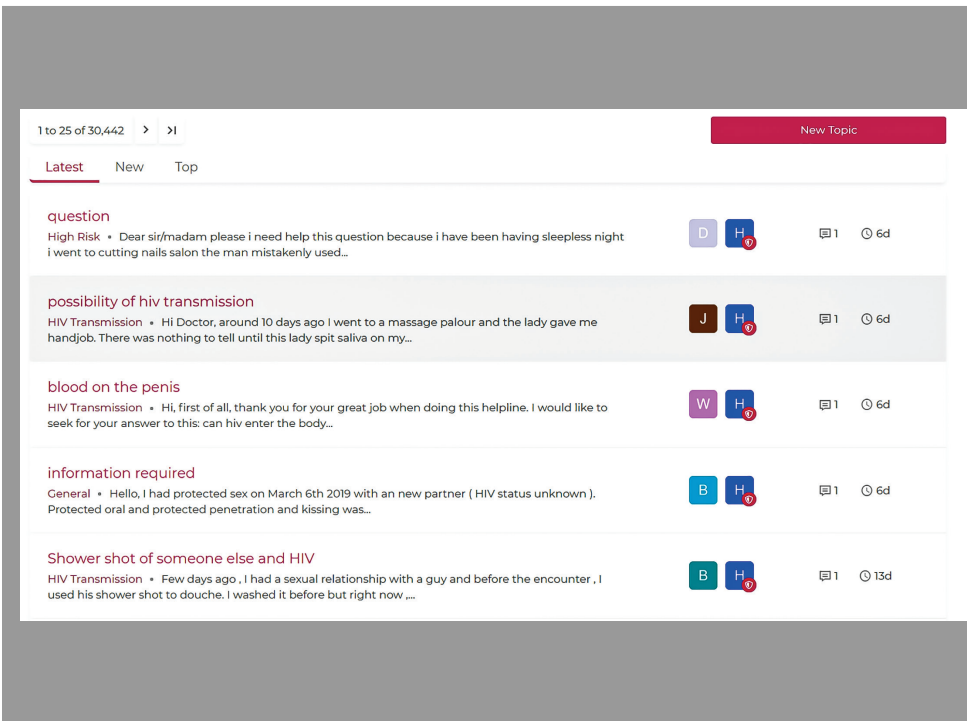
1 to 25 of 30,442 › ›|

New Topic

Latest New Top

question
High Risk • Dear sir/madam please i need help this question because i have been having sleepless night i went to cutting nails salon the man mistakenly used...
D H
1 6d

possibility of hiv transmission
HIV Transmission • Hi Doctor, around 10 days ago I went to a massage palour and the lady gave me handjob. There was nothing to tell until this lady spit saliva on my...
J H
1 6d

blood on the penis
HIV Transmission • Hi, first of all, thank you for your great job when doing this helpline. I would like to seek for your answer to this: can hiv enter the body...
W H
1 6d

information required
General • Hello, I had protected sex on March 6th 2019 with an new partner ( HIV status unknown ). Protected oral and protected penetration and kissing was...
B H
1 6d

Shower shot of someone else and HIV
HIV Transmission • Few days ago , I had a sexual relationship with a guy and before the encounter , I used his shower shot to douche. I washed it before but right now ,...
B H
1 13d